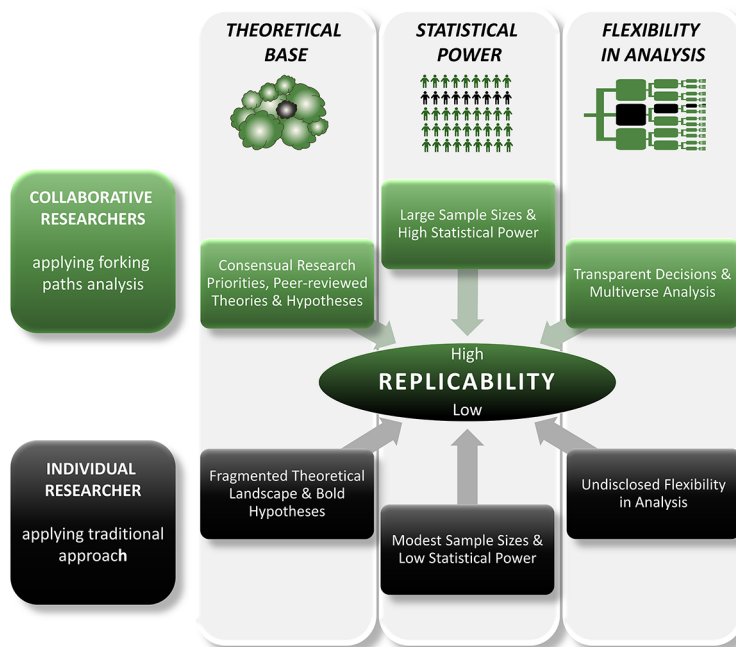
THEORETICAL BASE

STATISTICAL POWER

FLEXIBILITY IN ANALYSIS

COLLABORATIVE RESEARCHERS

applying forking paths analysis

Large Sample Sizes & High Statistical Power

Consensual Research Priorities, Peer-reviewed Theories & Hypotheses

Transparent Decisions & Multiverse Analysis

High

REPLICABILITY

Low

INDIVIDUAL RESEARCHER

applying traditional approach

Fragmented Theoretical Landscape & Bold Hypotheses

Undisclosed Flexibility in Analysis

Modest Sample Sizes & Low Statistical Power